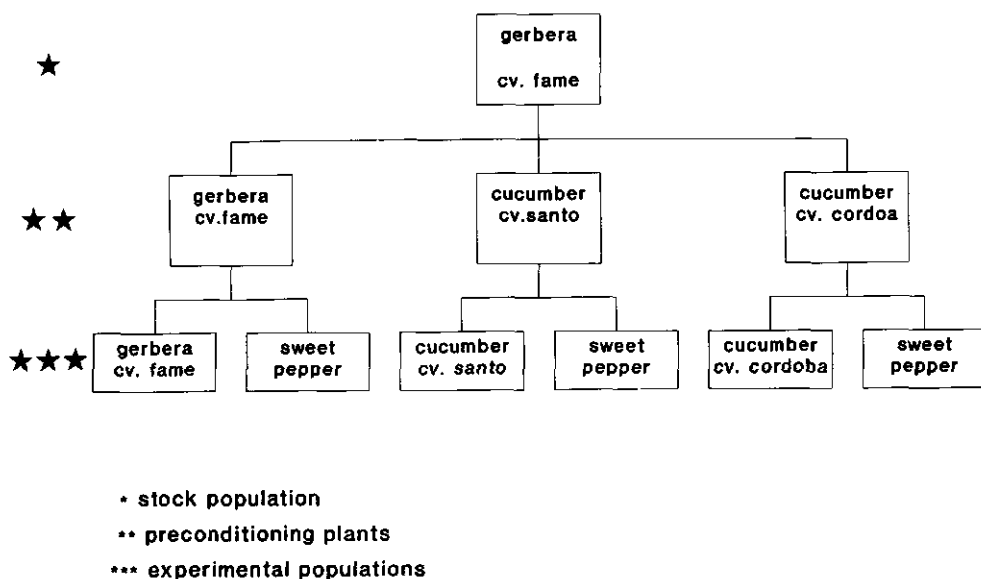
★

gerbera

cv. fame

★★

gerbera
cv.fame

cucumber
cv.santo

cucumber
cv. cordoa

★★★

gerbera
cv. fame

sweet
pepper

cucumber
cv. santo

sweet
pepper

cucumber
cv. cordoba

sweet
pepper

* stock population

** preconditioning plants

*** experimental populations